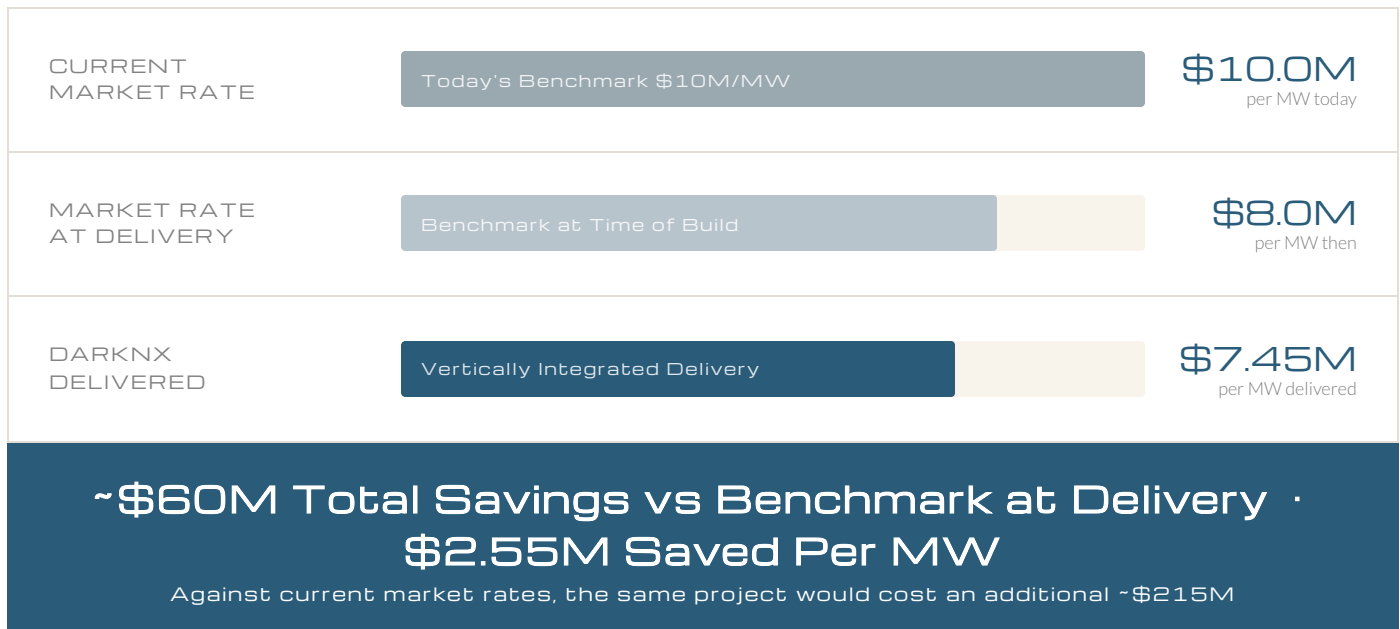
CURRENT MARKET RATE

Today's Benchmark $10M/MW

$10.0M
per MW today

MARKET RATE AT DELIVERY

Benchmark at Time of Build

$8.0M
per MW then

DARKNX DELIVERED

Vertically Integrated Delivery

$7.45M
per MW delivered

~$60M Total Savings vs Benchmark at Delivery · $2.55M Saved Per MW

Against current market rates, the same project would cost an additional ~$215M